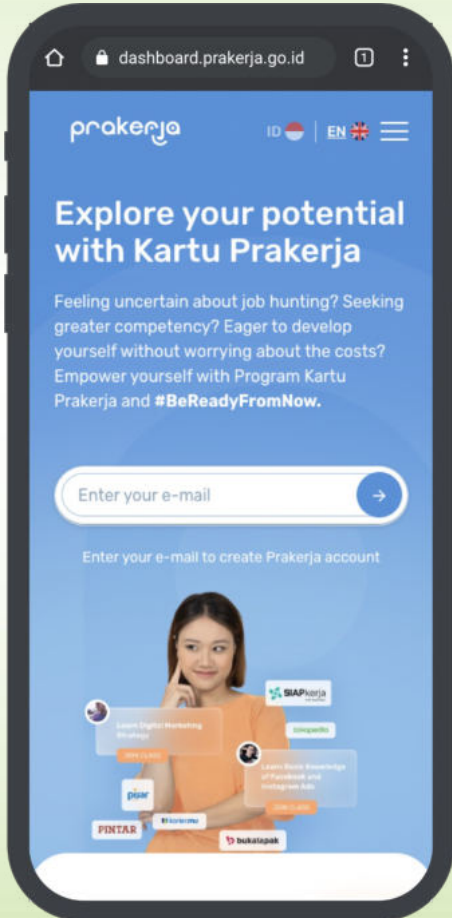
dashboard.prakerja.go.id

1

prakerja

ID | EN

Explore your potential with Kartu Prakerja

Feeling uncertain about job hunting? Seeking greater competency? Eager to develop yourself without worrying about the costs? Empower yourself with Program Kartu Prakerja and #BeReadyFromNow.

Enter your e-mail

Enter your e-mail to create Prakerja account

Learn Digital Marketing Strategy

JOIN CLASS

SIAPkerja

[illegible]

Learn Basic Knowledge of Facebook and Instagram Ads

JOIN CLASS

pijar

PINTAR

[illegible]

bukalapak